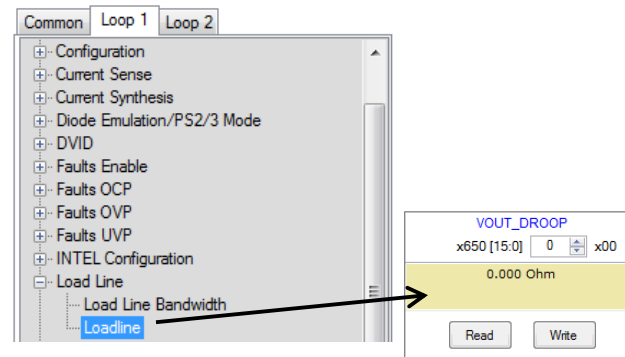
Common
Loop 1
Loop 2

Configuration
Current Sense
Current Synthesis
Diode Emulation/PS2/3 Mode
DVID
Faults Enable
Faults OCP
Faults OVP
Faults UVP
INTEL Configuration
Load Line
Load Line Bandwidth
Loadline

VOUT_DROOP
x650 [15:0] 0 x00
0.000 Ohm
Read
Write